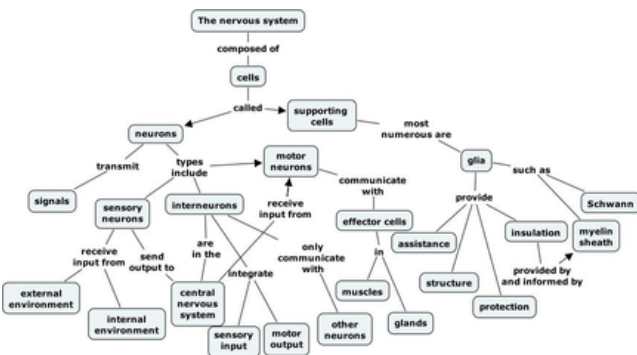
The nervous system

composed of

cells

called

neurons

supporting cells

most numerous are

glia

transmit

types include

motor neurons

communicate with

such as

Schwann

signals

sensory neurons

interneurons

receive input from

effector cells

provide

assistance

insulation

myelin sheath

receive input from

send output to

are in the

integrate

only communicate with

in

external environment

internal environment

central nervous system

sensory input

motor output

other neurons

muscles

glands

structure

protection

provided by and informed by